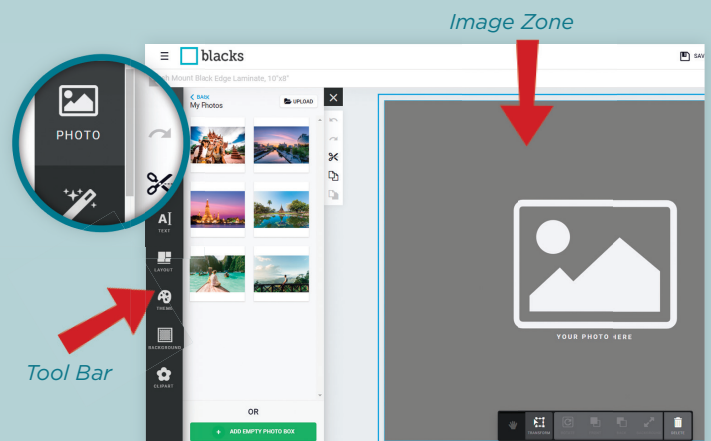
Image Zone

blacks

SAV

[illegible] Mount Black Edge Laminate, 10"x8"

PHOTO

< BACK
My Photos

UPLOAD

TEXT

LAYOUT

THEME

BACKGROUND

CLIPART

OR

+ ADD EMPTY PHOTO BOX

YOUR PHOTO HERE

TRANSFORM

DELETE

Tool Bar